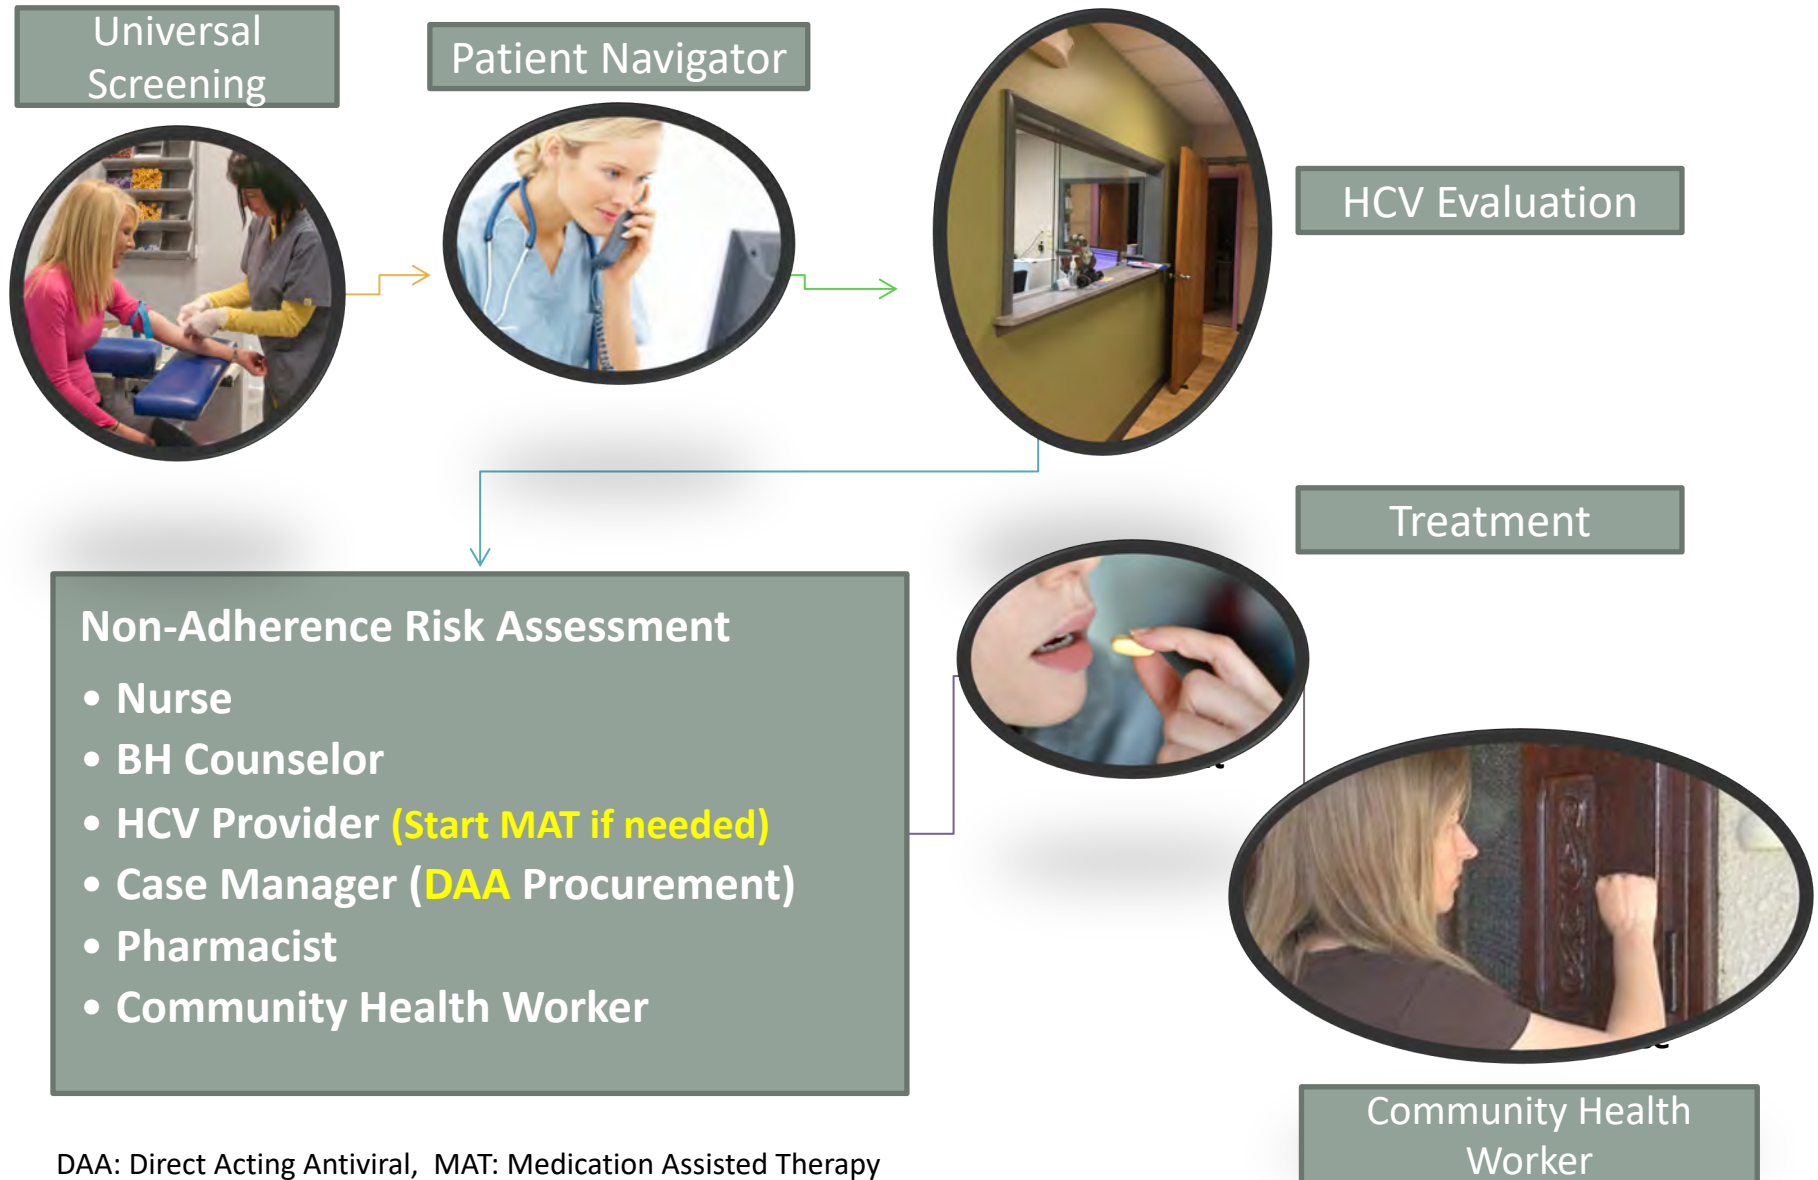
Universal Screening

Patient Navigator

HCV Evaluation

Treatment

Non-Adherence Risk Assessment

• Nurse
• BH Counselor
• HCV Provider (Start MAT if needed)
• Case Manager (DAA Procurement)
• Pharmacist
• Community Health Worker

Community Health Worker

DAA: Direct Acting Antiviral, MAT: Medication Assisted Therapy